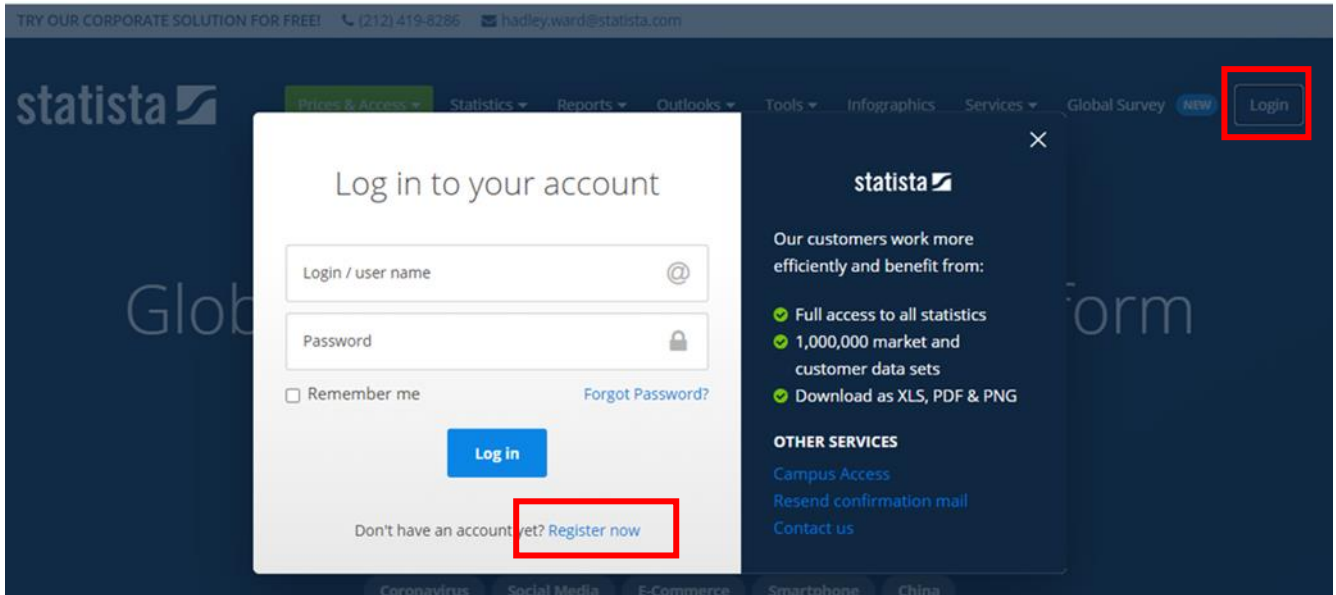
TRY OUR CORPORATE SOLUTION FOR FREE! (212) 419-8286 hadley.ward@statista.com

statista

Prices & Access Statistics Reports Outlooks Tools Infographics Services Global Survey NEW Login

Glob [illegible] form

Log in to your account

Login / user name

Password

Remember me

Forgot Password?

Log in

Don't have an account yet? Register now

statista

Our customers work more efficiently and benefit from:

Full access to all statistics

1,000,000 market and customer data sets

Download as XLS, PDF & PNG

OTHER SERVICES

Campus Access

Resend confirmation mail

Contact us

Coronavirus Social Media E-Commerce Smartphone China